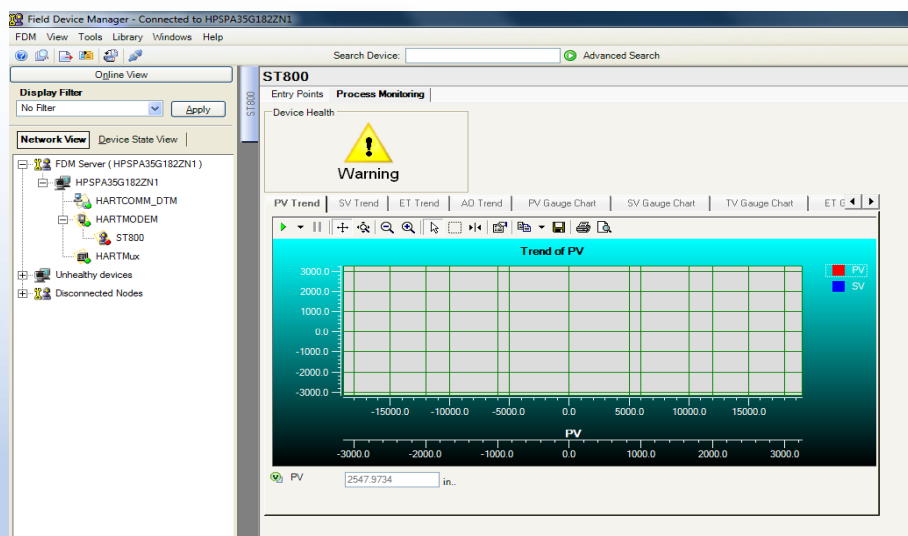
Field Device Manager - Connected to HPSPA35G182ZN1

FDM View Tools Library Windows Help

Search Device: Advanced Search

Online View

Display Filter

No Filter

Apply

Network View Device State View

FDM Server ( HPSPA35G182ZN1 )

HPSPA35G182ZN1

HARTCOMM_DTM

HARTMODEM

ST800

HARTMux

Unhealthy devices

Disconnected Nodes

ST800

ST800

Entry Points Process Monitoring

Device Health

Warning

PV Trend SV Trend ET Trend AO Trend PV Gauge Chart SV Gauge Chart TV Gauge Chart ET G

Trend of PV

PV

SV

3000.0
2000.0
1000.0
0.0
-1000.0
-2000.0
-3000.0

-15000.0 -10000.0 -5000.0 0.0 5000.0 10000.0 15000.0

PV

-3000.0 -2000.0 -1000.0 0.0 1000.0 2000.0 3000.0

PV 2547.9734 in..